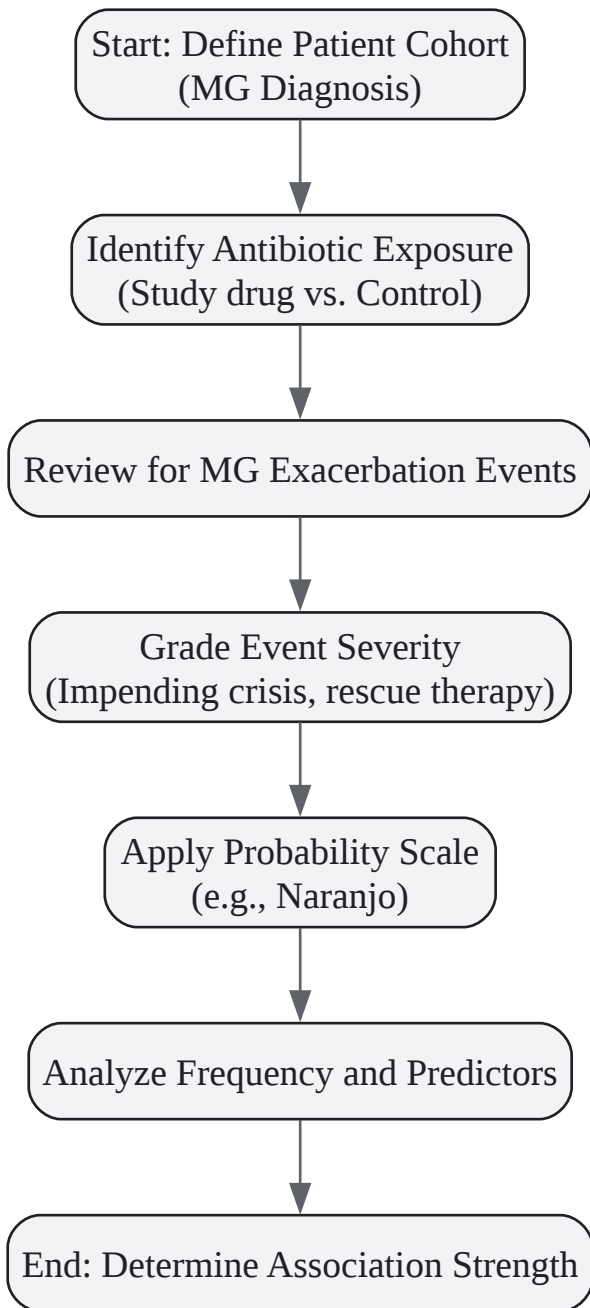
Start: Define Patient Cohort (MG Diagnosis)

Identify Antibiotic Exposure (Study drug vs. Control)

Review for MG Exacerbation Events

Grade Event Severity (Impending crisis, rescue therapy)

Apply Probability Scale (e.g., Naranjo)

Analyze Frequency and Predictors

End: Determine Association Strength